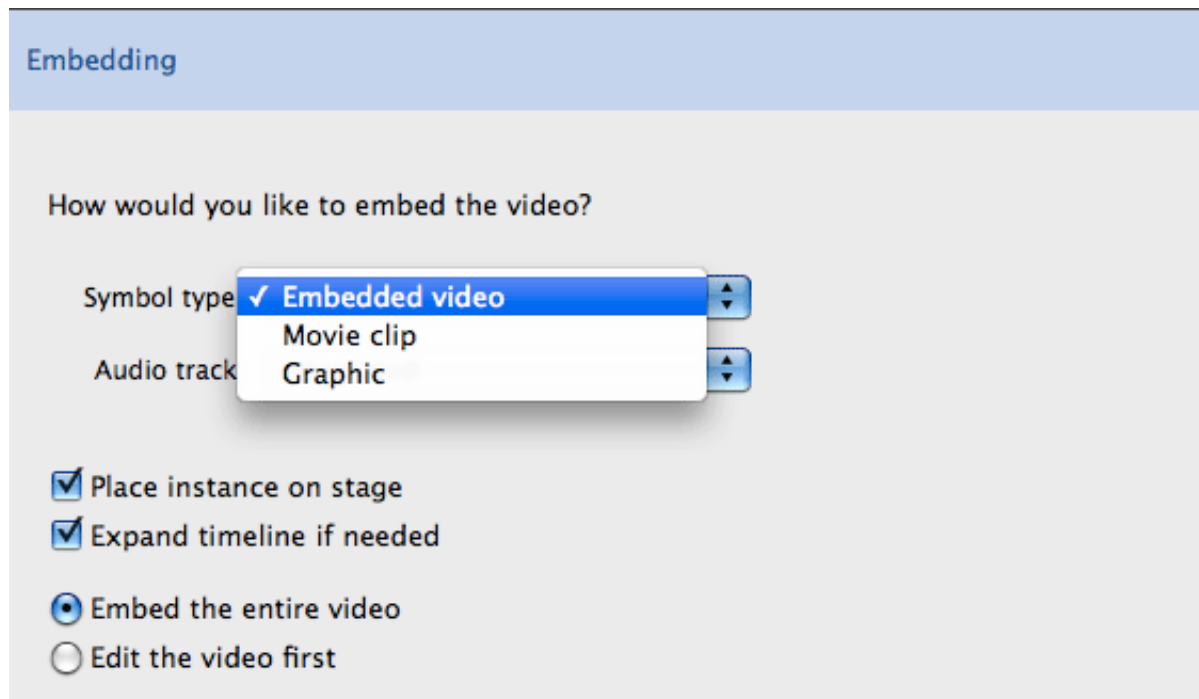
Embedding

How would you like to embed the video?

Symbol type ✓ Embedded video
Movie clip
Audio track Graphic

Place instance on stage
Expand timeline if needed

Embed the entire video
Edit the video first